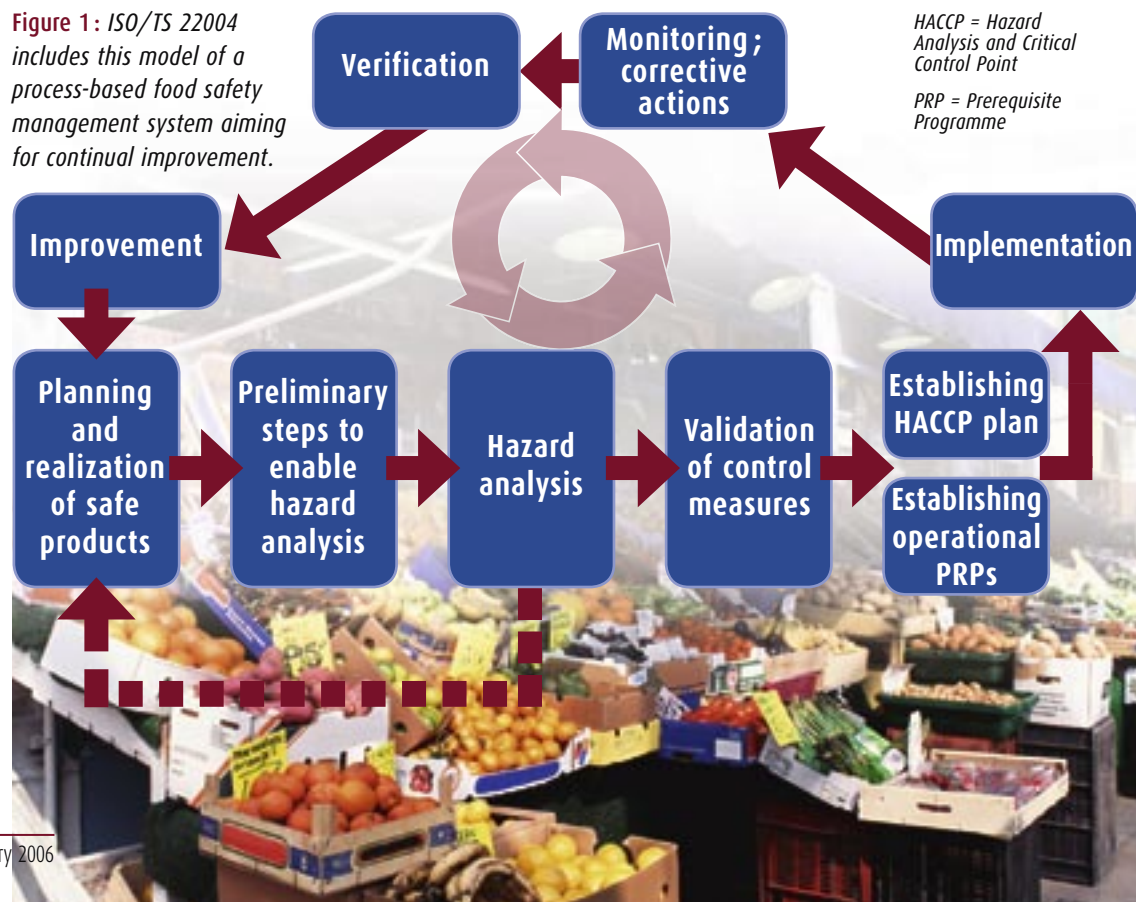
Figure 1: ISO/TS 22004 includes this model of a process-based food safety management system aiming for continual improvement.

Verification

Monitoring; corrective actions

HACCP = Hazard Analysis and Critical Control Point

PRP = Prerequisite Programme

Improvement

Implementation

Planning and realization of safe products

Preliminary steps to enable hazard analysis

Hazard analysis

Validation of control measures

Establishing HACCP plan

Establishing operational PRPs

ry 2006